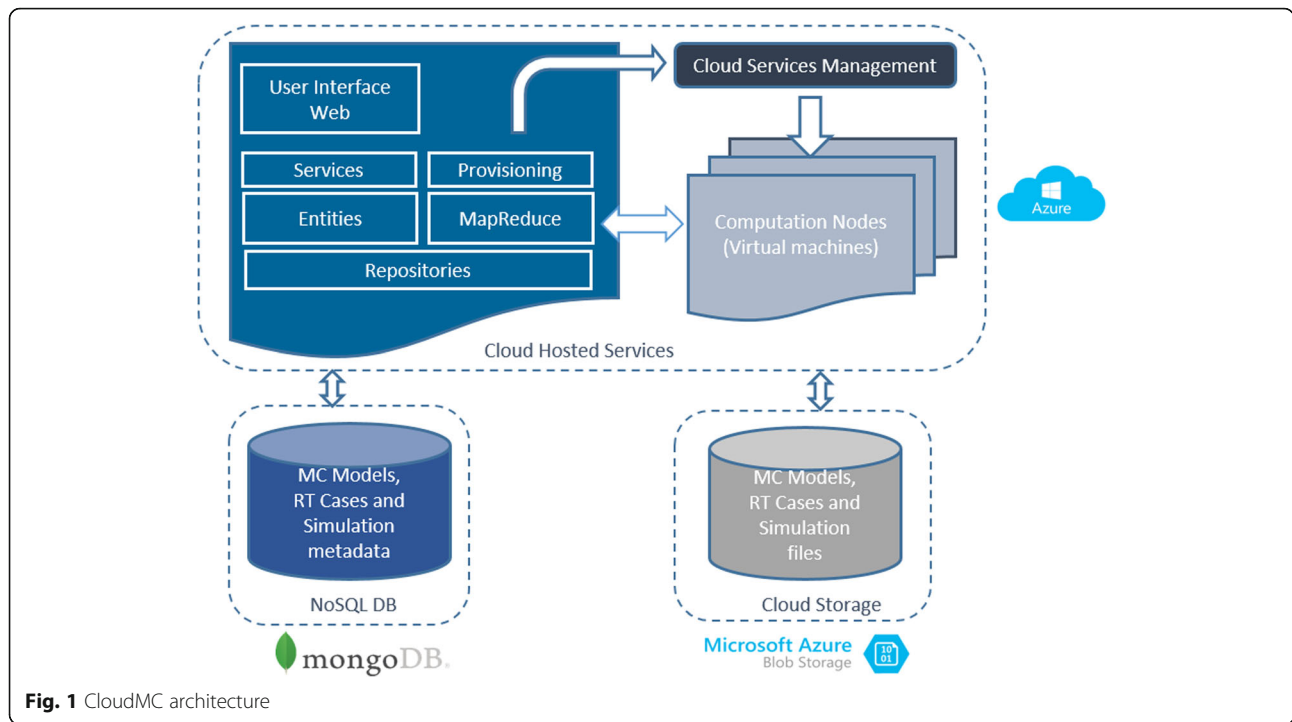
User Interface Web

Services

Provisioning

Entities

MapReduce

Repositories

Cloud Services Management

Computation Nodes (Virtual machines)

Azure

Cloud Hosted Services

MC Models, RT Cases and Simulation metadata

NoSQL DB

mongoDB.

MC Models, RT Cases and Simulation files

Cloud Storage

Microsoft Azure Blob Storage

10 01

**Fig. 1** CloudMC architecture